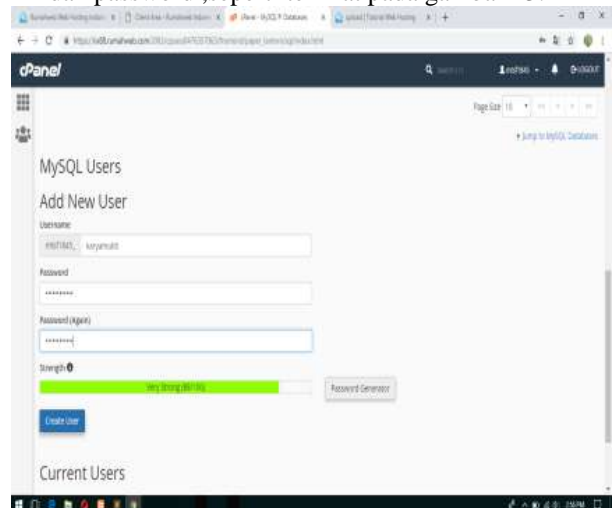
cPanel

Page Size 10

» Jump to MySQL Databases

MySQL Users

Add New User

Username

Password

••••••••

Password (Again)

••••••••

Strength

Very Strong (85/100)

Password Generator

Create User

Current Users